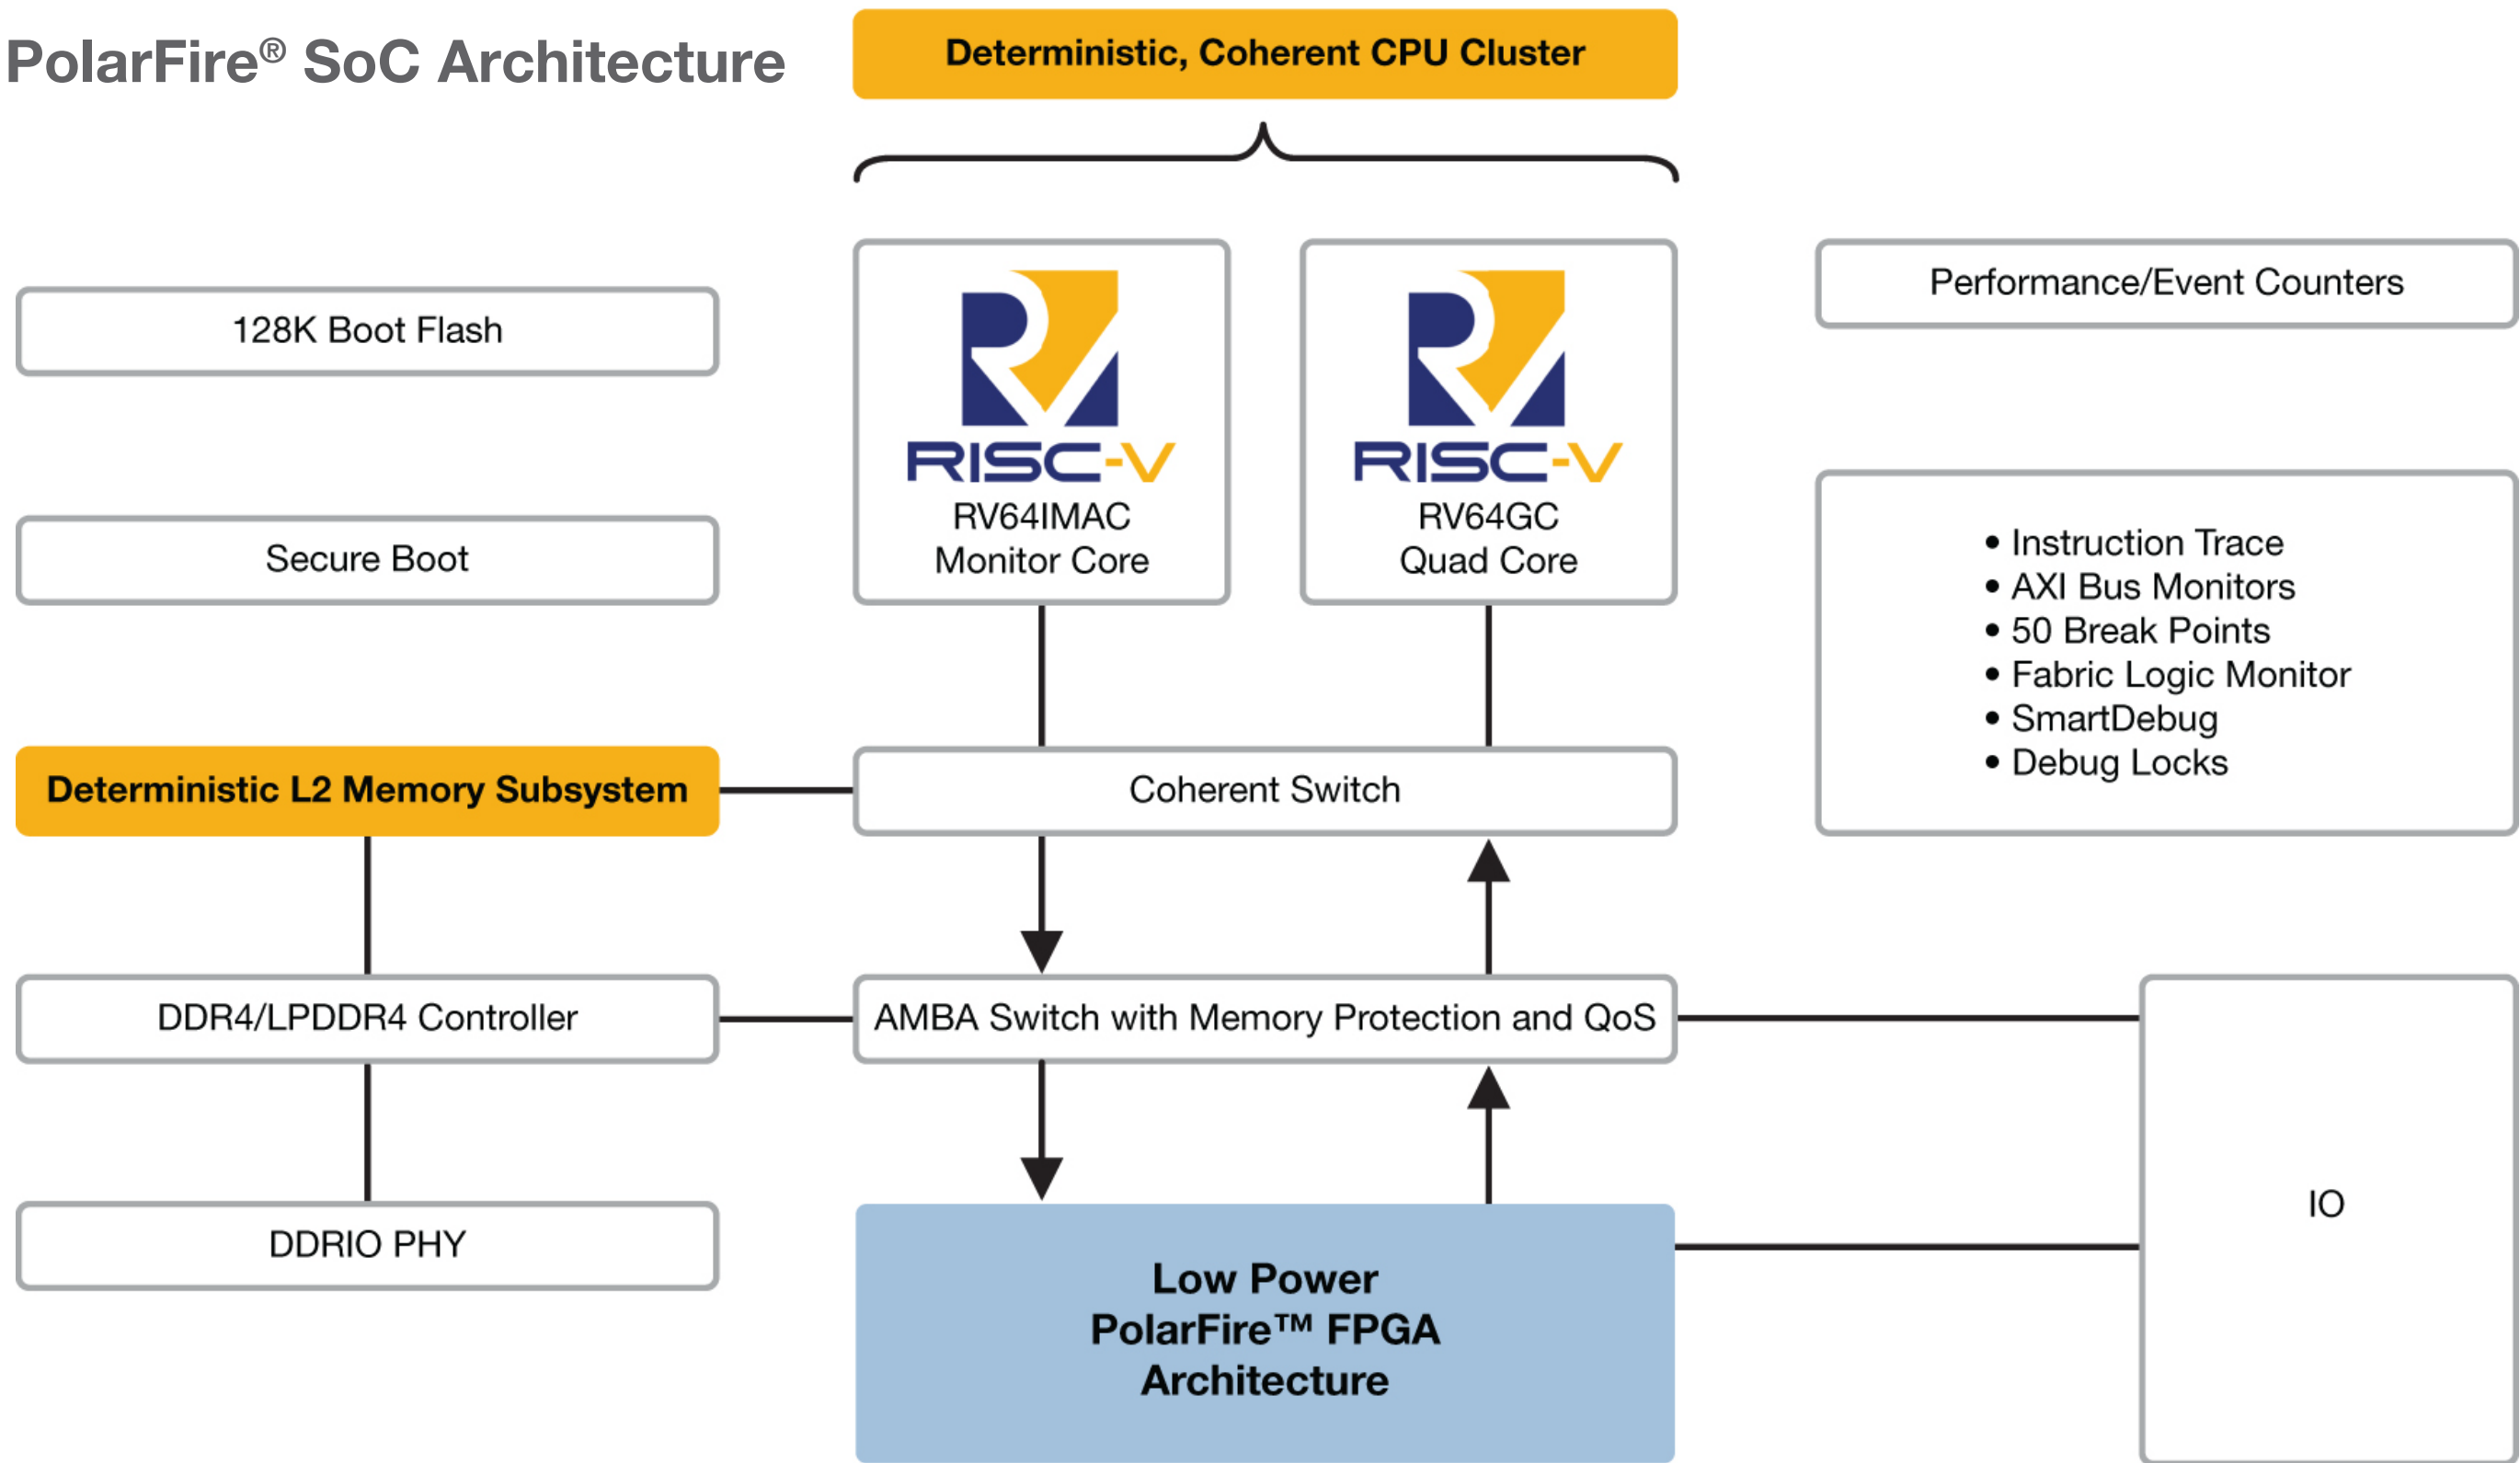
PolarFire® SoC Architecture

Deterministic, Coherent CPU Cluster

128K Boot Flash

Secure Boot

Deterministic L2 Memory Subsystem

DDR4/LPDDR4 Controller

DDRIO PHY

RISC-V
RV64IMAC
Monitor Core

RISC-V
RV64GC
Quad Core

Coherent Switch

AMBA Switch with Memory Protection and QoS

Low Power
PolarFire™ FPGA
Architecture

Performance/Event Counters

• Instruction Trace
• AXI Bus Monitors
• 50 Break Points
• Fabric Logic Monitor
• SmartDebug
• Debug Locks

IO